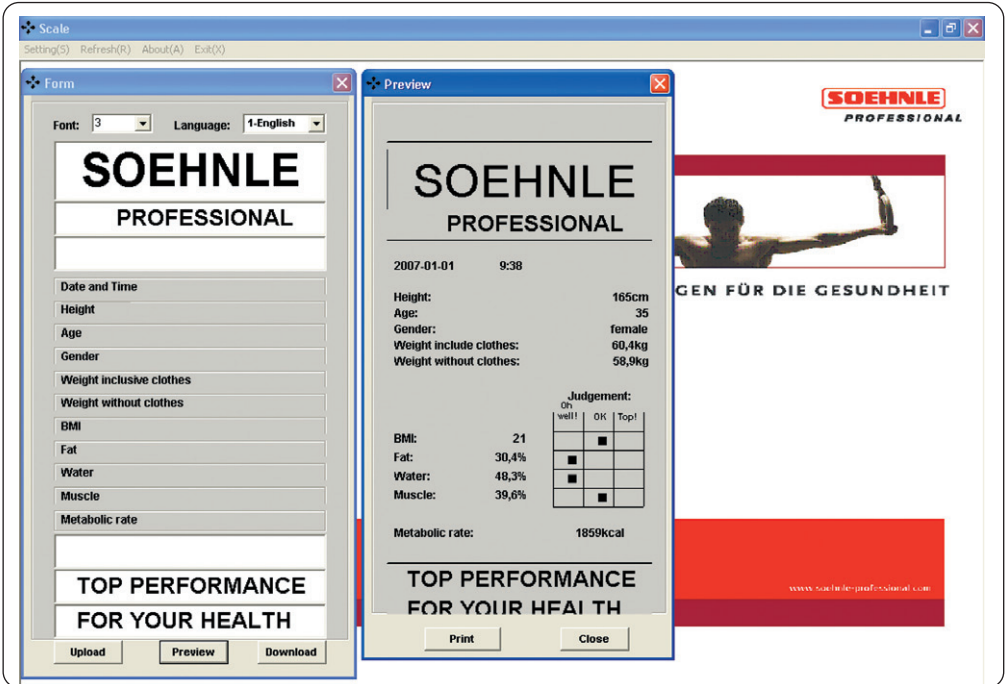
Scale

Setting(S) Refresh(R) About(A) Exit(X)

Form

Font: 3 Language: 1-English

SOEHNLE

PROFESSIONAL

Date and Time

Height

Age

Gender

Weight inclusive clothes

Weight without clothes

BMI

Fat

Water

Muscle

Metabolic rate

TOP PERFORMANCE

FOR YOUR HEALTH

Upload Preview Download

Preview

SOEHNLE

PROFESSIONAL

2007-01-01 9:38

Height: 165cm
Age: 35
Gender: female
Weight include clothes: 60,4kg
Weight without clothes: 58,9kg

Judgement:

| | Oh well! | OK | Top! |
|---|---|---|---|
| BMI: 21 | | ■ | |
| Fat: 30,4% | ■ | | |
| Water: 48,3% | ■ | | |
| Muscle: 39,6% | | ■ | |

Metabolic rate: 1859kcal

TOP PERFORMANCE

FOR YOUR HEALTH

Print Close

SOEHNLE

PROFESSIONAL

GEN FÜR DIE GESUNDHEIT

www.soehnle-professional.com